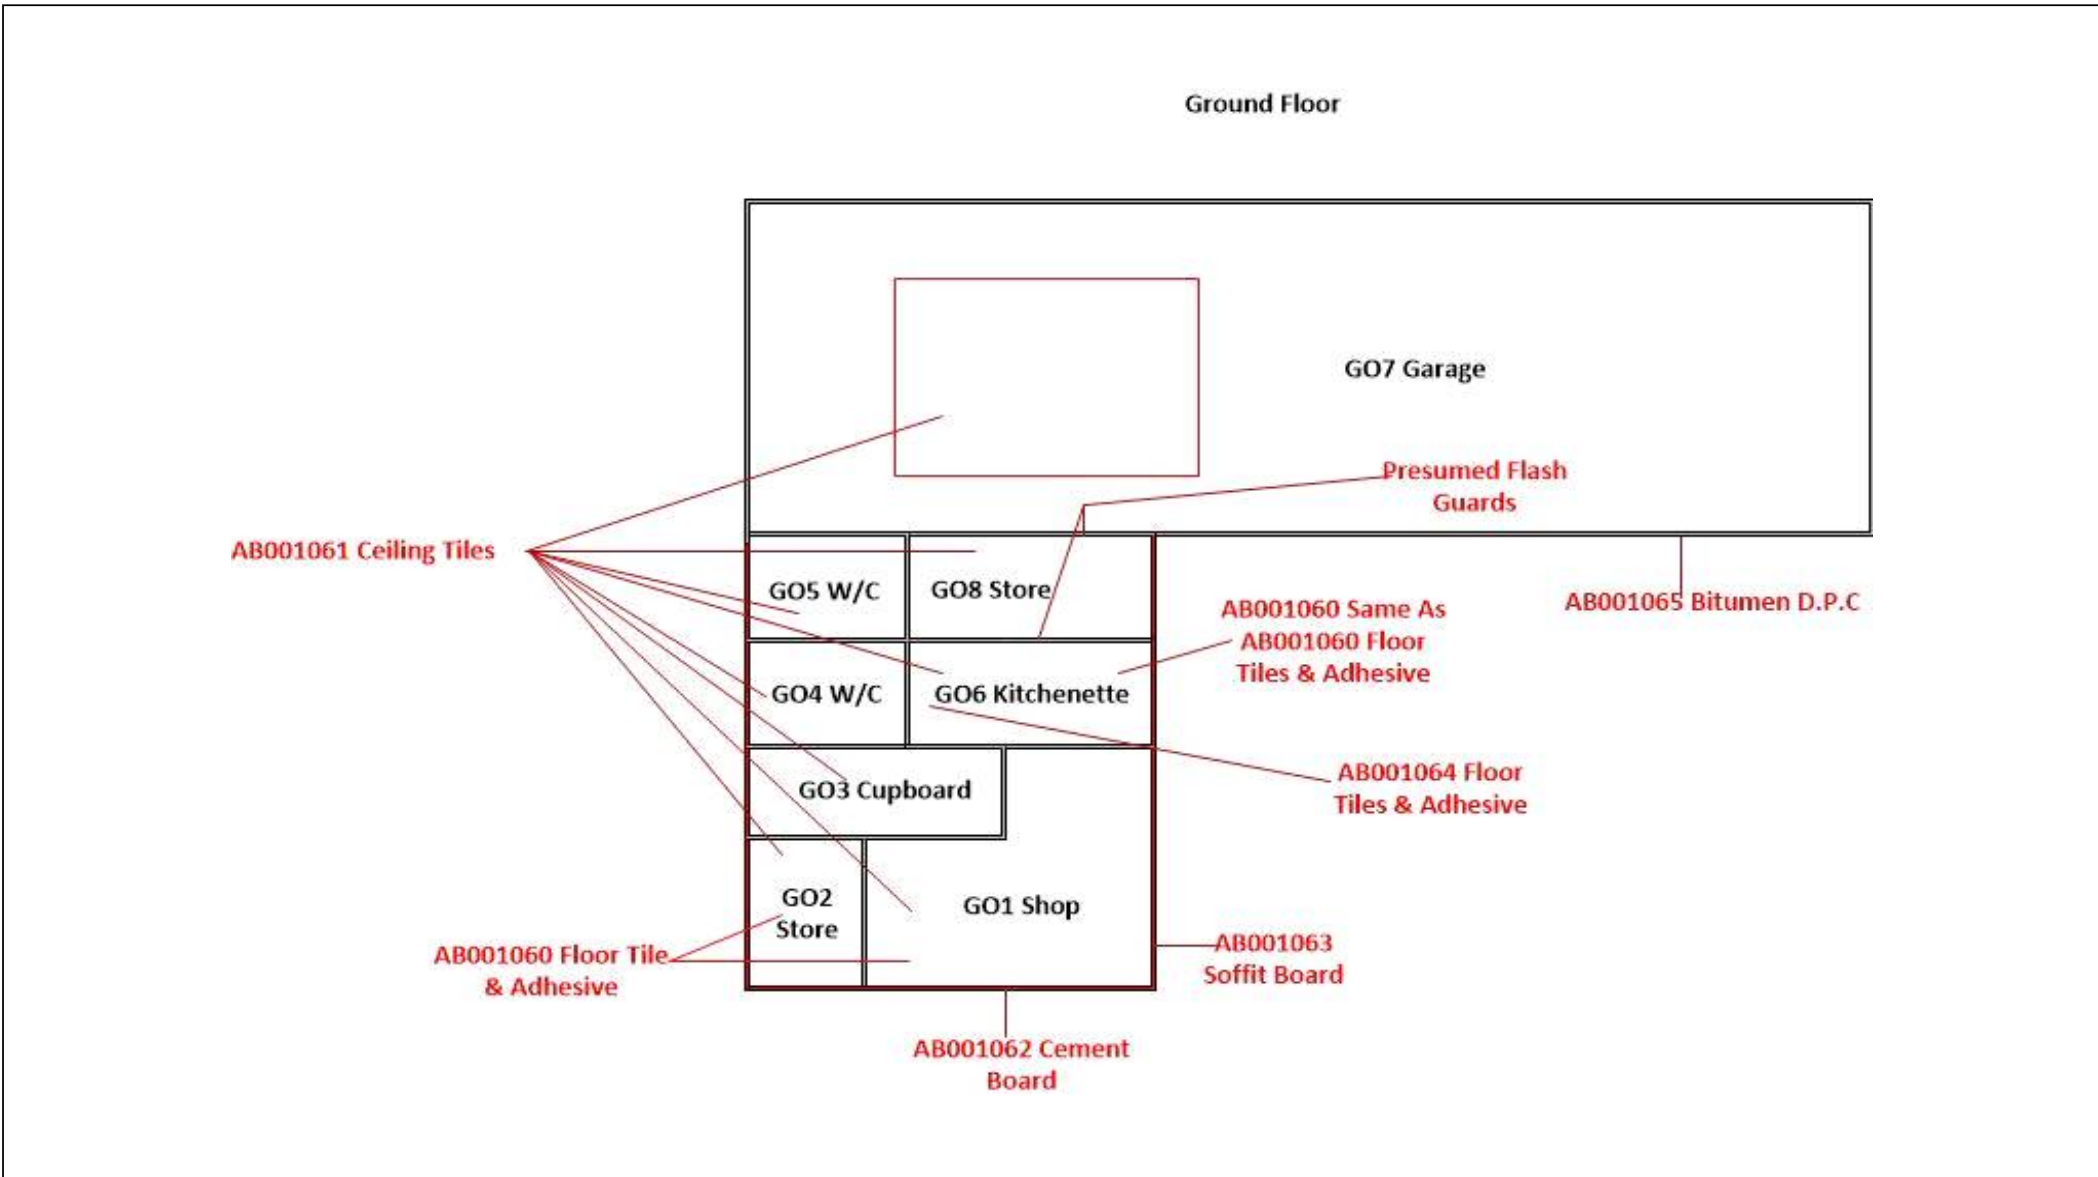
Ground Floor

GO7 Garage

Presumed Flash Guards

AB001061 Ceiling Tiles

GO5 W/C

GO8 Store

AB001065 Bitumen D.P.C

AB001060 Same As AB001060 Floor Tiles & Adhesive

GO4 W/C

GO6 Kitchenette

AB001064 Floor Tiles & Adhesive

GO3 Cupboard

GO2 Store

GO1 Shop

AB001060 Floor Tile & Adhesive

AB001063 Soffit Board

AB001062 Cement Board